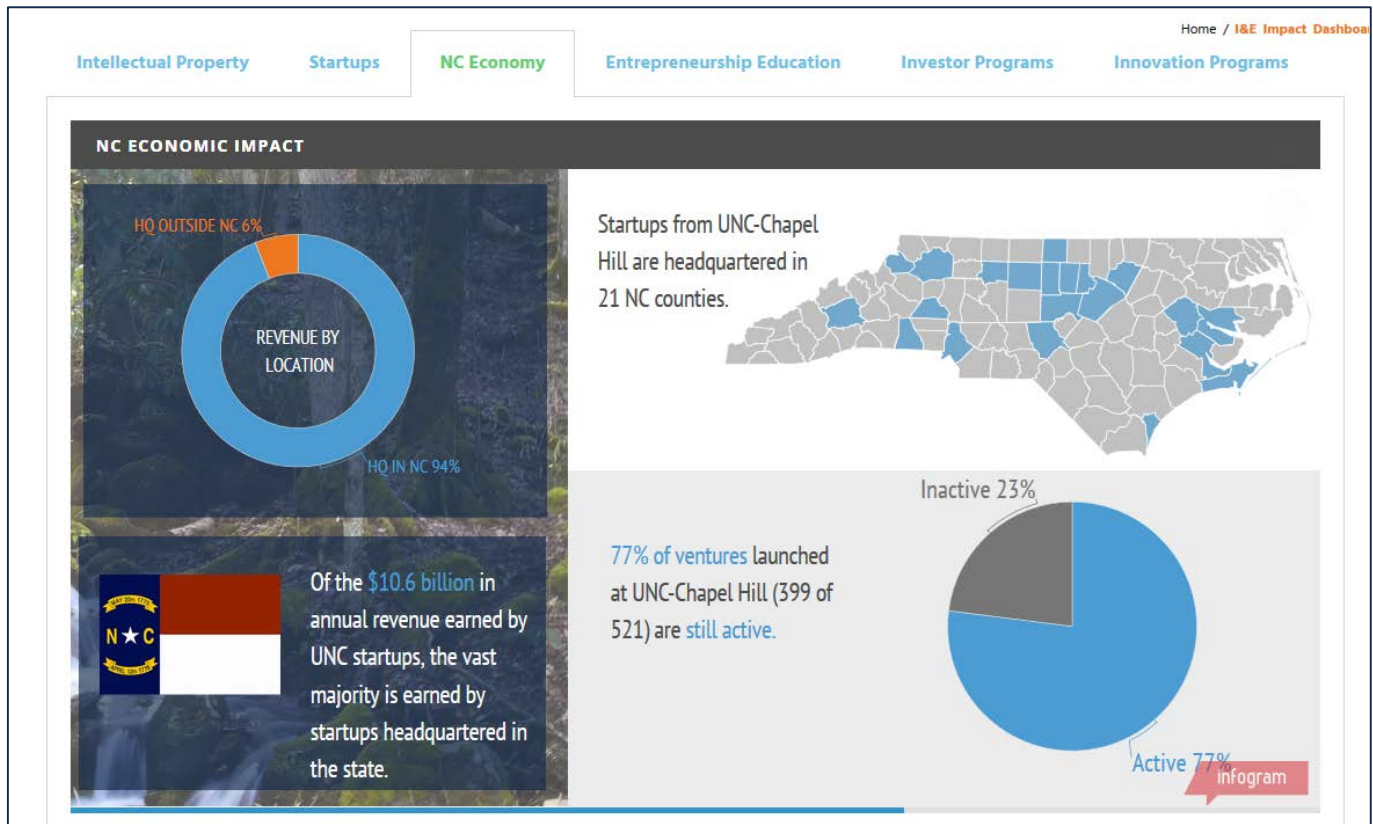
Home / I&E Impact Dashboa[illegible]

Intellectual Property
Startups
NC Economy
Entrepreneurship Education
Investor Programs
Innovation Programs

NC ECONOMIC IMPACT

HQ OUTSIDE NC 6%

REVENUE BY LOCATION

HQ IN NC 94%

Startups from UNC-Chapel Hill are headquartered in 21 NC counties.

MAY 20th 1775
N ★ C
APRIL 12th 1776

Of the $10.6 billion in annual revenue earned by UNC startups, the vast majority is earned by startups headquartered in the state.

Inactive 23%

77% of ventures launched at UNC-Chapel Hill (399 of 521) are still active.

Active 77%

infogram